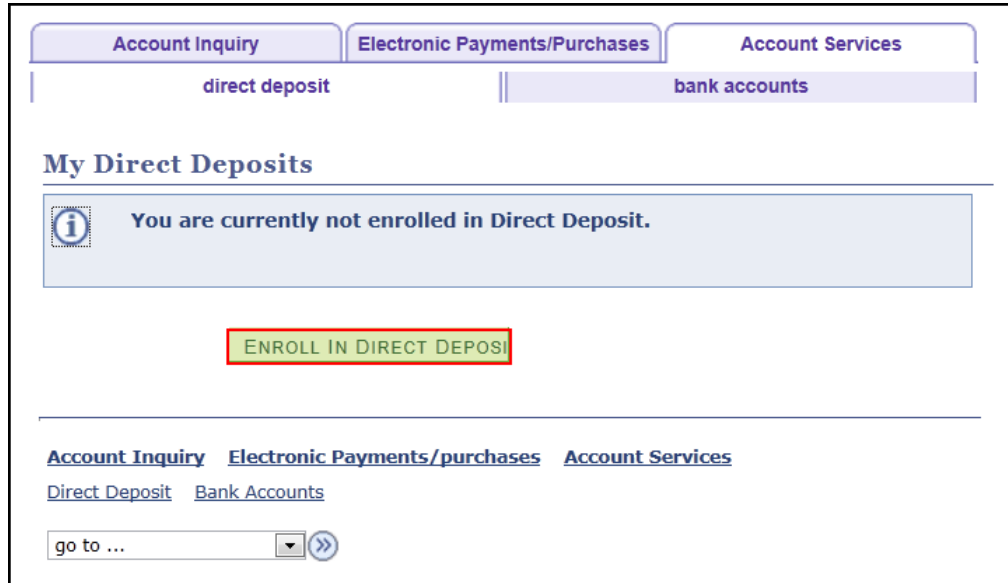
Account Inquiry | Electronic Payments/Purchases | Account Services

direct deposit | bank accounts

My Direct Deposits

You are currently not enrolled in Direct Deposit.

ENROLL IN DIRECT DEPOSI

Account Inquiry Electronic Payments/purchases Account Services

Direct Deposit Bank Accounts

go to ...